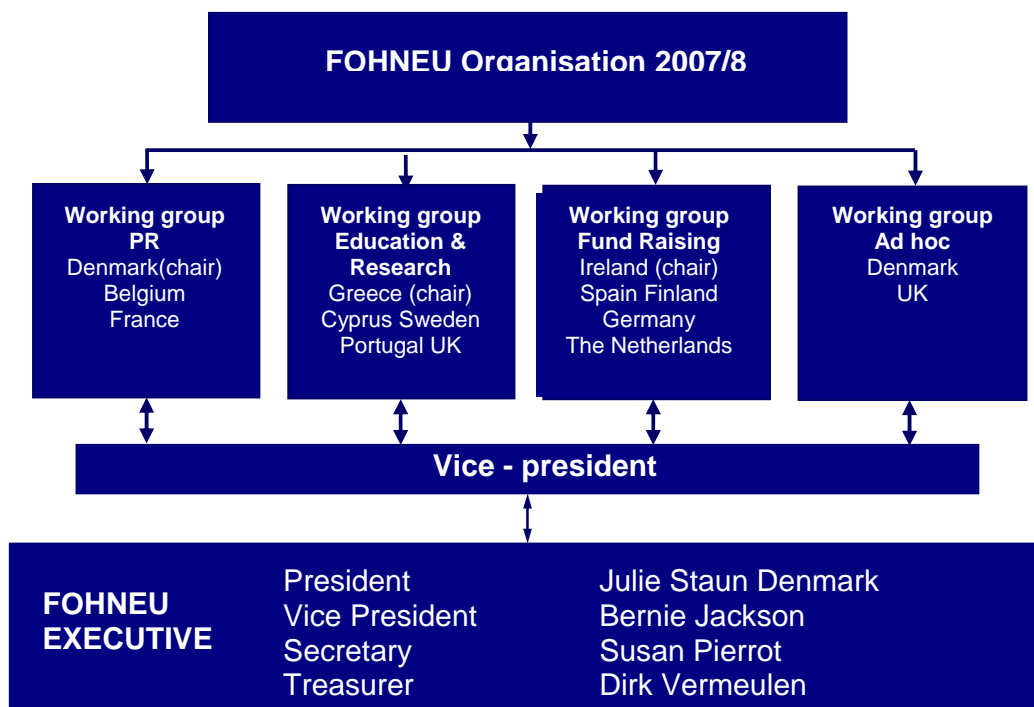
FOHNEU Organisation 2007/8

Working group PR
Denmark(chair)
Belgium
France

Working group Education & Research
Greece (chair)
Cyprus Sweden
Portugal UK

Working group Fund Raising
Ireland (chair)
Spain Finland
Germany
The Netherlands

Working group Ad hoc
Denmark
UK

Vice - president

FOHNEU EXECUTIVE

| | |
|---|---|
| President | Julie Staun Denmark |
| Vice President | Bernie Jackson |
| Secretary | Susan Pierrot |
| Treasurer | Dirk Vermeulen |